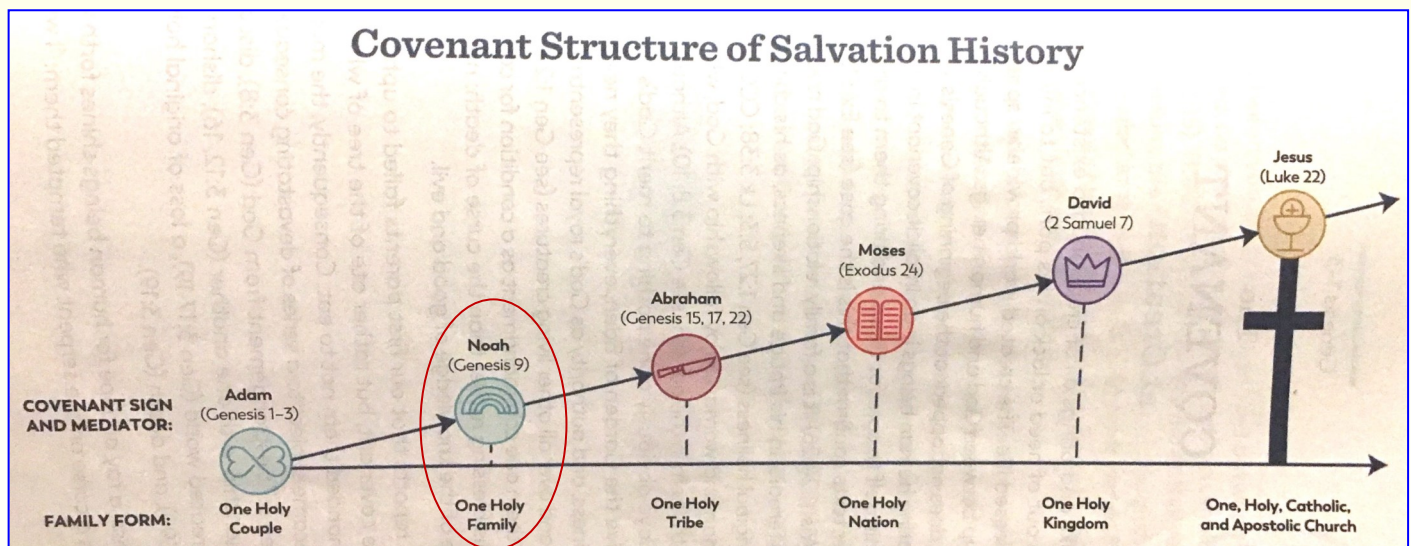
Covenant Structure of Salvation History

COVENANT SIGN AND MEDIATOR:

Adam
(Genesis 1–3)

Noah
(Genesis 9)

Abraham
(Genesis 15, 17, 22)

Moses
(Exodus 24)

David
(2 Samuel 7)

Jesus
(Luke 22)

FAMILY FORM:

One Holy Couple

One Holy Family

One Holy Tribe

One Holy Nation

One Holy Kingdom

One, Holy, Catholic, and Apostolic Church